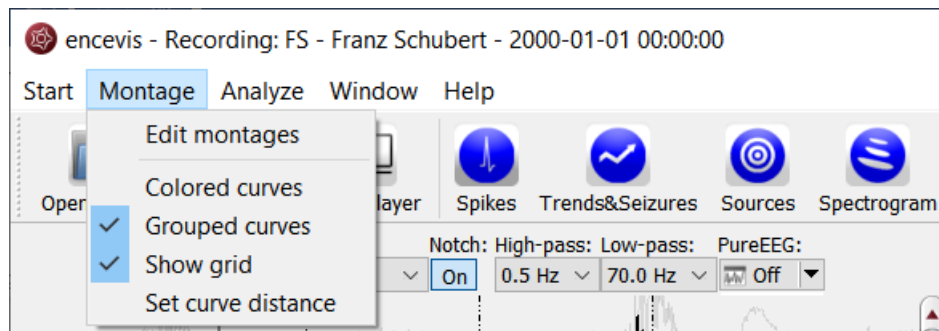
encevis - Recording: FS - Franz Schubert - 2000-01-01 00:00:00

Start Montage Analyze Window Help

Edit montages

Colored curves
✓ Grouped curves
✓ Show grid
Set curve distance

Oper

layer

Spikes Trends&Seizures Sources Spectrogram

Notch: High-pass: Low-pass: PureEEG:

On 0.5 Hz 70.0 Hz Off